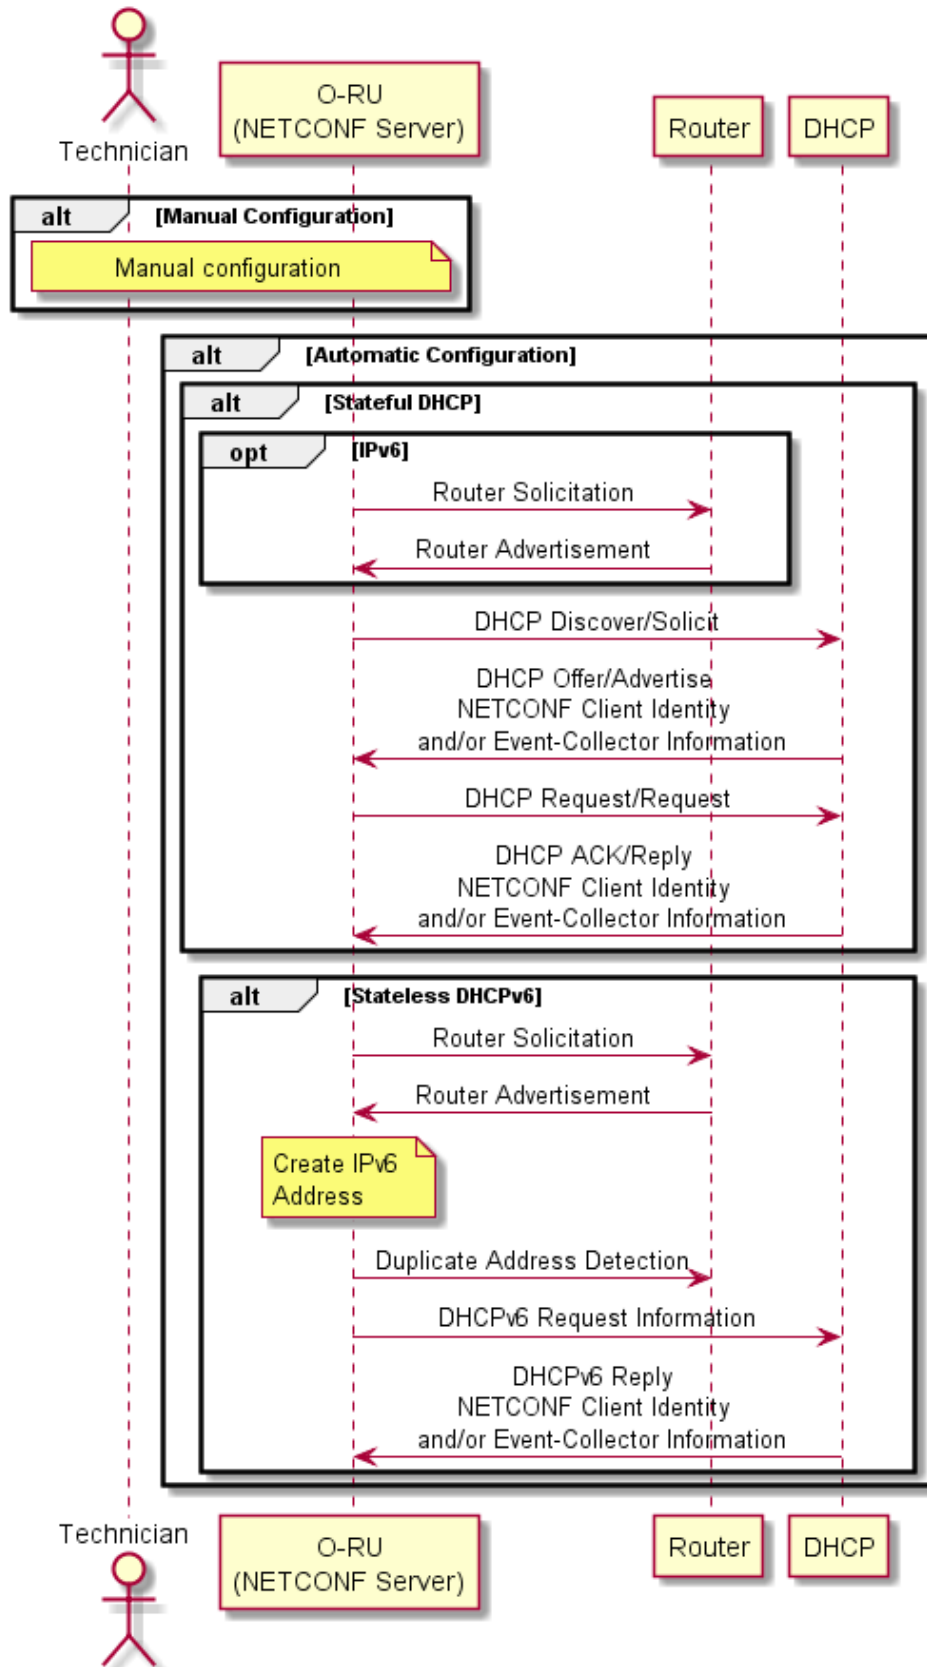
Technician

O-RU
(NETCONF Server)

Router

DHCP

alt [Manual Configuration]

Manual configuration

alt [Automatic Configuration]

alt [Stateful DHCP]

opt [IPv6]

Router Solicitation

Router Advertisement

DHCP Discover/Solicit

DHCP Offer/Advertise
NETCONF Client Identity
and/or Event-Collector Information

DHCP Request/Request

DHCP ACK/Reply
NETCONF Client Identity
and/or Event-Collector Information

alt [Stateless DHCPv6]

Router Solicitation

Router Advertisement

Create IPv6
Address

Duplicate Address Detection

DHCPv6 Request Information

DHCPv6 Reply
NETCONF Client Identity
and/or Event-Collector Information

Technician

O-RU
(NETCONF Server)

Router

DHCP